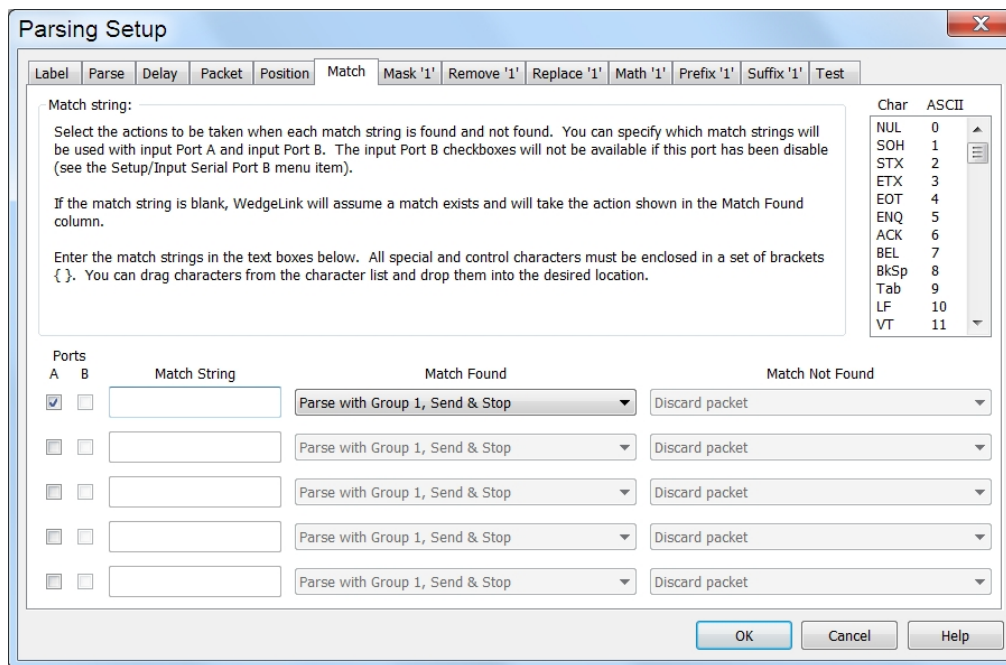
Parsing Setup

Label | Parse | Delay | Packet | Position | Match | Mask '1' | Remove '1' | Replace '1' | Math '1' | Prefix '1' | Suffix '1' | Test

Match string:

Select the actions to be taken when each match string is found and not found. You can specify which match strings will be used with input Port A and input Port B. The input Port B checkboxes will not be available if this port has been disable (see the Setup/Input Serial Port B menu item).

If the match string is blank, WedgeLink will assume a match exists and will take the action shown in the Match Found column.

Enter the match strings in the text boxes below. All special and control characters must be enclosed in a set of brackets { }. You can drag characters from the character list and drop them into the desired location.

| Char | ASCII |
|---|---|
| NUL | 0 |
| SOH | 1 |
| STX | 2 |
| ETX | 3 |
| EOT | 4 |
| ENQ | 5 |
| ACK | 6 |
| BEL | 7 |
| BkSp | 8 |
| Tab | 9 |
| LF | 10 |
| VT | 11 |

| Ports A | B | Match String | Match Found | Match Not Found |
|---|---|---|---|---|
| | | | Parse with Group 1, Send & Stop | Discard packet |
| | | | Parse with Group 1, Send & Stop | Discard packet |
| | | | Parse with Group 1, Send & Stop | Discard packet |
| | | | Parse with Group 1, Send & Stop | Discard packet |
| | | | Parse with Group 1, Send & Stop | Discard packet |

OK | Cancel | Help